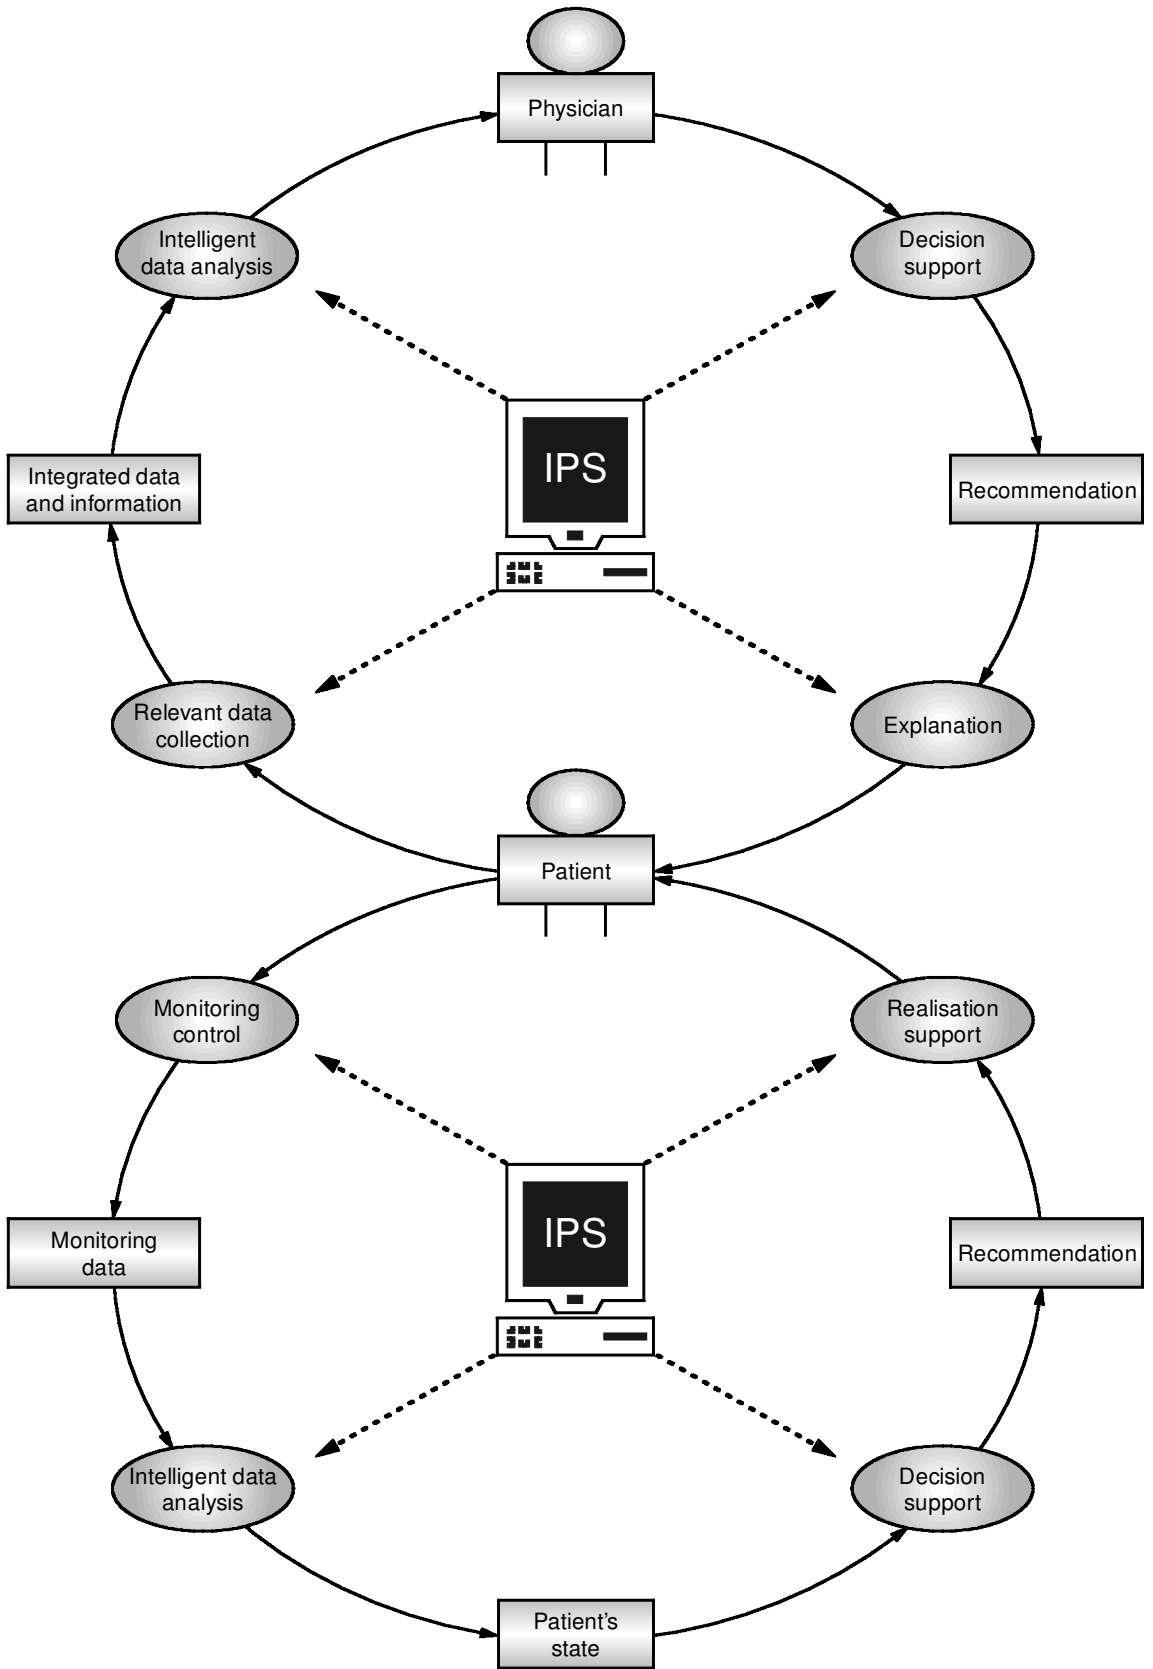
Physician

Intelligent data analysis

Decision support

IPS

Integrated data and information

Recommendation

Relevant data collection

Explanation

Patient

Monitoring control

Realisation support

IPS

Monitoring data

Recommendation

Intelligent data analysis

Decision support

Patient's state